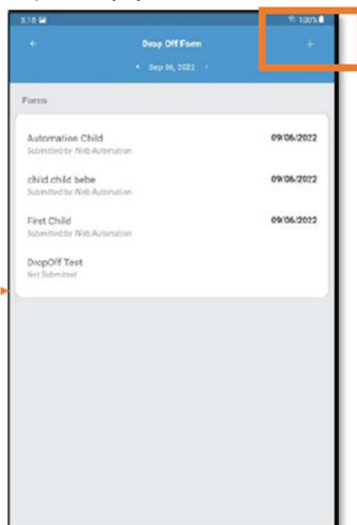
3:18

100%

←

Drop Off Form

+

‹ Sep 06, 2022 ›

Forms

Automation Child
Submitted by Web Automation
09/06/2022

child child bebe
Submitted by Web Automation
09/06/2022

First Child
Submitted by Web Automation
09/06/2022

DropOff Test
Not Submitted